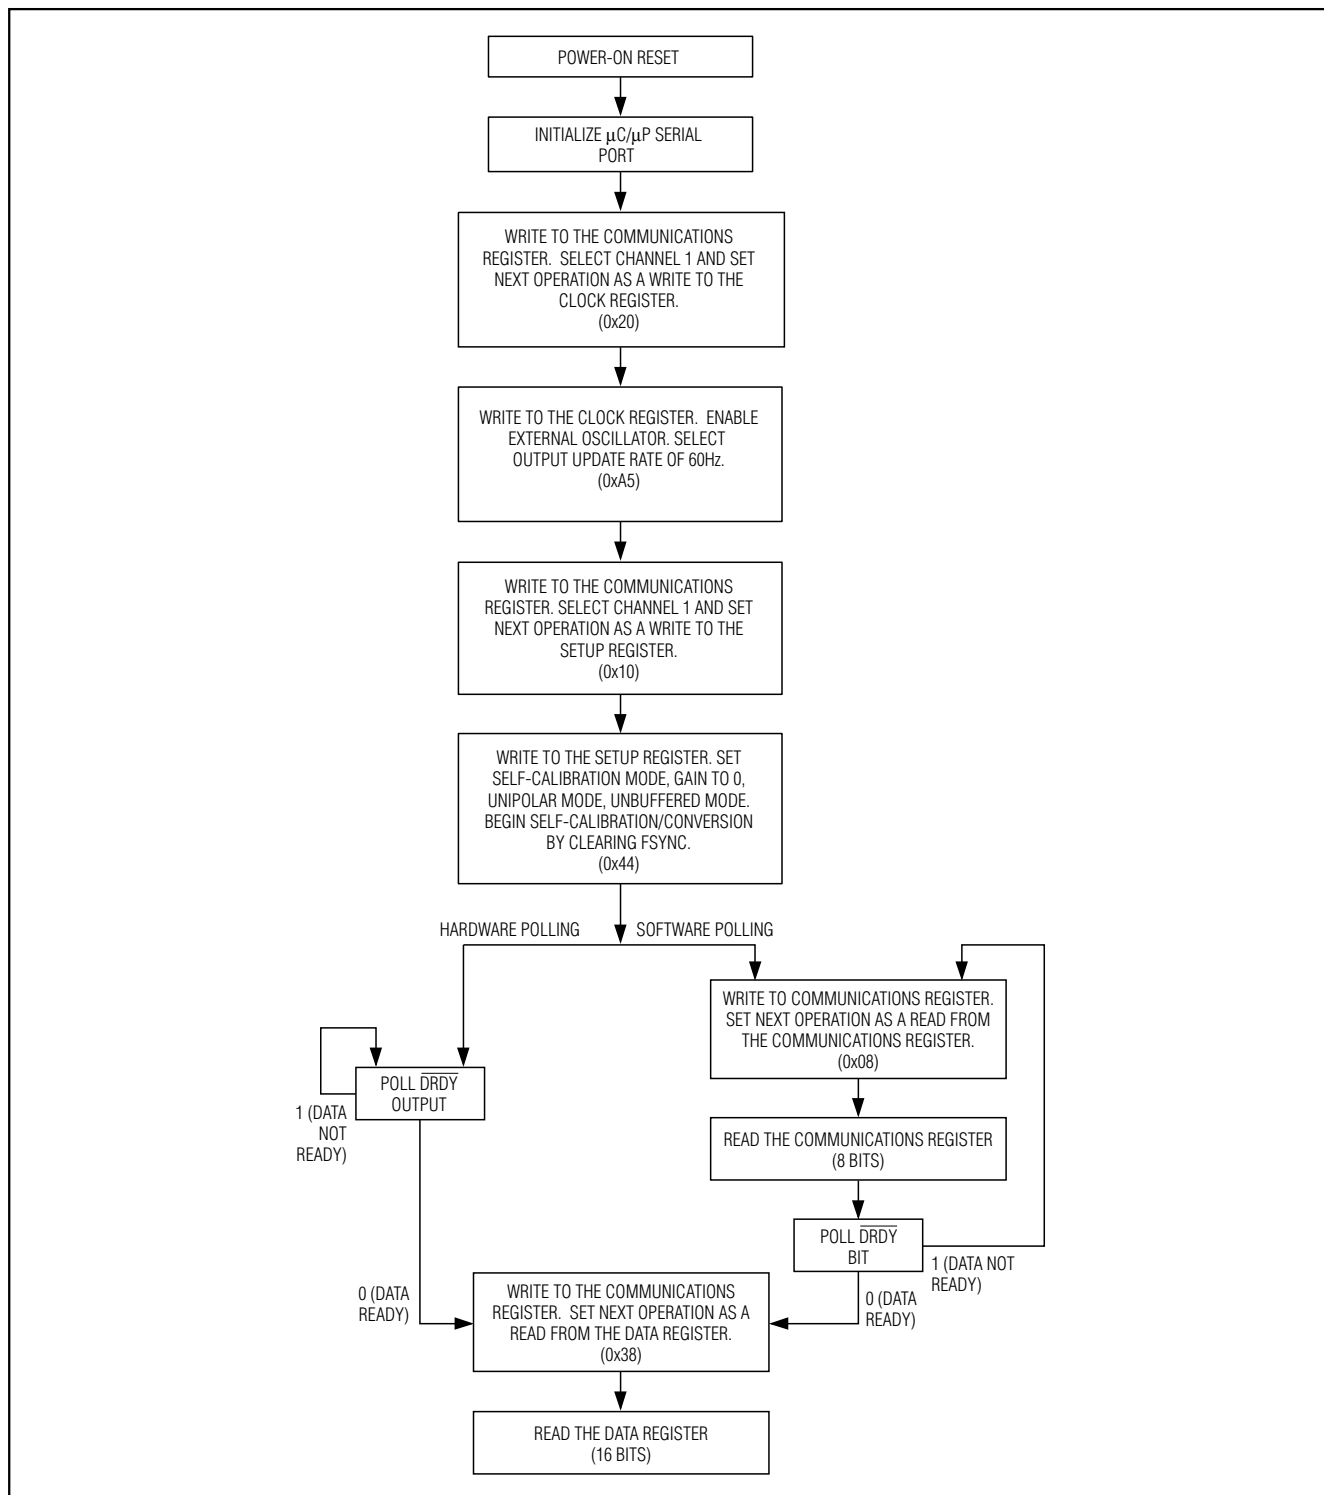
POWER-ON RESET

INITIALIZE $\mu$C/$\mu$P SERIAL PORT

WRITE TO THE COMMUNICATIONS REGISTER. SELECT CHANNEL 1 AND SET NEXT OPERATION AS A WRITE TO THE CLOCK REGISTER. (0x20)

WRITE TO THE CLOCK REGISTER. ENABLE EXTERNAL OSCILLATOR. SELECT OUTPUT UPDATE RATE OF 60Hz. (0xA5)

WRITE TO THE COMMUNICATIONS REGISTER. SELECT CHANNEL 1 AND SET NEXT OPERATION AS A WRITE TO THE SETUP REGISTER. (0x10)

WRITE TO THE SETUP REGISTER. SET SELF-CALIBRATION MODE, GAIN TO 0, UNIPOLAR MODE, UNBUFFERED MODE. BEGIN SELF-CALIBRATION/CONVERSION BY CLEARING FSYNC. (0x44)

HARDWARE POLLING

SOFTWARE POLLING

WRITE TO COMMUNICATIONS REGISTER. SET NEXT OPERATION AS A READ FROM THE COMMUNICATIONS REGISTER. (0x08)

POLL $\overline{DRDY}$ OUTPUT

1 (DATA NOT READY)

READ THE COMMUNICATIONS REGISTER (8 BITS)

POLL $\overline{DRDY}$ BIT

1 (DATA NOT READY)

0 (DATA READY)

WRITE TO THE COMMUNICATIONS REGISTER. SET NEXT OPERATION AS A READ FROM THE DATA REGISTER. (0x38)

0 (DATA READY)

READ THE DATA REGISTER (16 BITS)